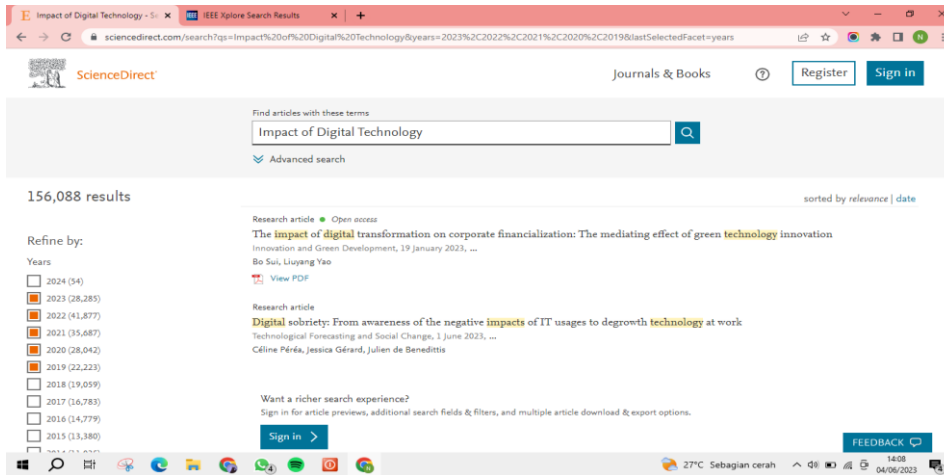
Impact of Digital Technology - Sc ×
IEEE Xplore Search Results ×
+

sciencedirect.com/search?qs=Impact%20of%20Digital%20Technology&years=2023%2C2022%2C2021%2C2020%2C2019&lastSelectedFacet=years

ScienceDirect

Journals & Books
Register
Sign in

Find articles with these terms
Impact of Digital Technology
Advanced search

156,088 results

sorted by relevance | date

Refine by:
Years
2024 (54)
2023 (28,285)
2022 (41,877)
2021 (35,687)
2020 (28,042)
2019 (22,223)
2018 (19,059)
2017 (16,783)
2016 (14,779)
2015 (13,380)
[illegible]

Research article • Open access
The impact of digital transformation on corporate financialization: The mediating effect of green technology innovation
Innovation and Green Development, 19 January 2023, ...
Bo Sui, Liuyang Yao
View PDF

Research article
Digital sobriety: From awareness of the negative impacts of IT usages to degrowth technology at work
Technological Forecasting and Social Change, 1 June 2023, ...
Céline Péréa, Jessica Gérard, Julien de Benedittis

Want a richer search experience?
Sign in for article previews, additional search fields & filters, and multiple article download & export options.
Sign in >

FEEDBACK

27°C Sebagian cerah
14:08
04/06/2023